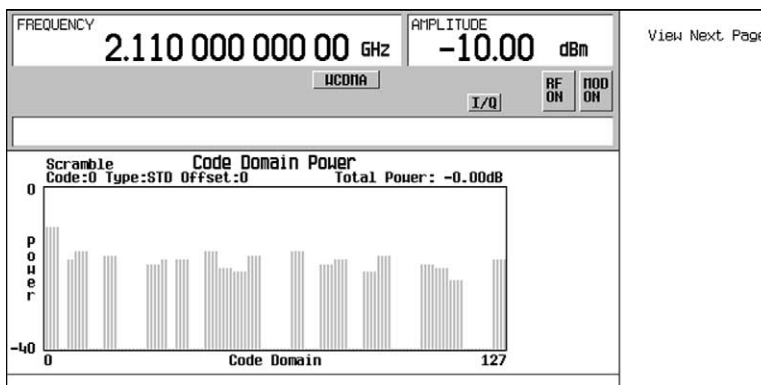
FREQUENCY
2.110 000 000 00 GHz

AMPLITUDE
-10.00 dBm

View Next Page

WCDMA

I/Q

RF ON

MOD ON

Scramble
Code:0 Type:STD Offset:0

Code Domain Power

Total Power: -0.00dB

0

P
o
w
e
r

-40

0

Code Domain

127